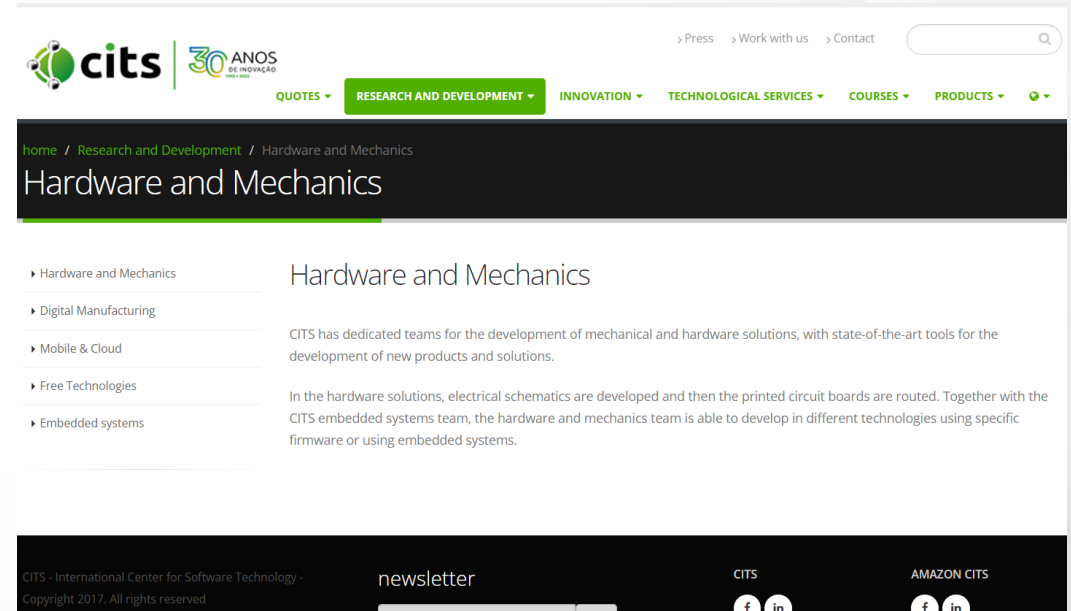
cits 30 ANOS DE INOVAÇÃO 1993 • 2023

› Press › Work with us › Contact

QUOTES ▾ RESEARCH AND DEVELOPMENT ▾ INNOVATION ▾ TECHNOLOGICAL SERVICES ▾ COURSES ▾ PRODUCTS ▾

home / Research and Development / Hardware and Mechanics

Hardware and Mechanics

Hardware and Mechanics

Digital Manufacturing

Mobile & Cloud

Free Technologies

Embedded systems

Hardware and Mechanics

CITS has dedicated teams for the development of mechanical and hardware solutions, with state-of-the-art tools for the development of new products and solutions.

In the hardware solutions, electrical schematics are developed and then the printed circuit boards are routed. Together with the CITS embedded systems team, the hardware and mechanics team is able to develop in different technologies using specific firmware or using embedded systems.

CITS - International Center for Software Technology - Copyright 2017. All rights reserved

newsletter

CITS

f in

AMAZON CITS

f in